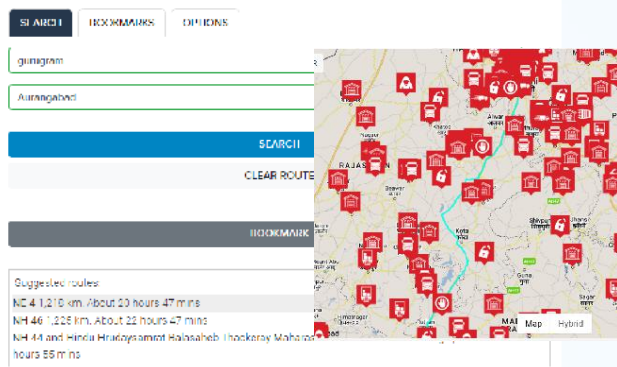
SEARCH
BOOKMARKS
OPTIONS

gurugram

Aurangabad

SEARCH

CLEAR ROUTE

BOOKMARK

Suggested routes

NH 4 1,210 km. About 20 hours 47 mins

NH 46 1,225 km. About 22 hours 47 mins

NH 44 and Hindu Hrudaysamrat Balasaheb Thackeray Maharashtra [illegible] hours 55 mins

Alwar
RAJASTHAN
Kota
Shivpuri
Map
Hybrid